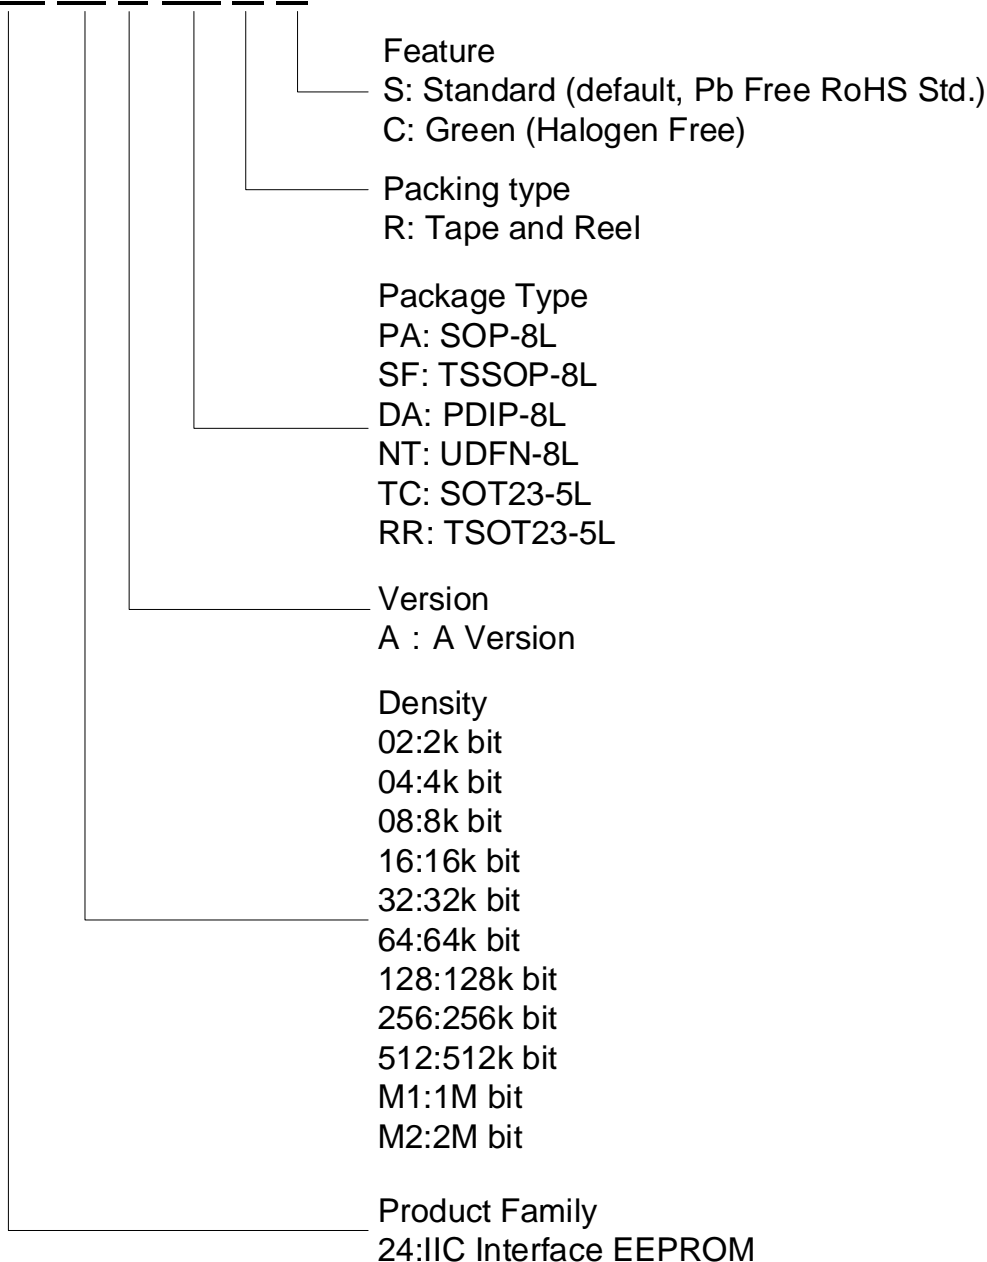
Feature
S: Standard (default, Pb Free RoHS Std.)
C: Green (Halogen Free)

Packing type
R: Tape and Reel

Package Type
PA: SOP-8L
SF: TSSOP-8L
DA: PDIP-8L
NT: UDFN-8L
TC: SOT23-5L
RR: TSOT23-5L

Version
A：A Version

Density
02:2k bit
04:4k bit
08:8k bit
16:16k bit
32:32k bit
64:64k bit
128:128k bit
256:256k bit
512:512k bit
M1:1M bit
M2:2M bit

Product Family
24:IIC Interface EEPROM